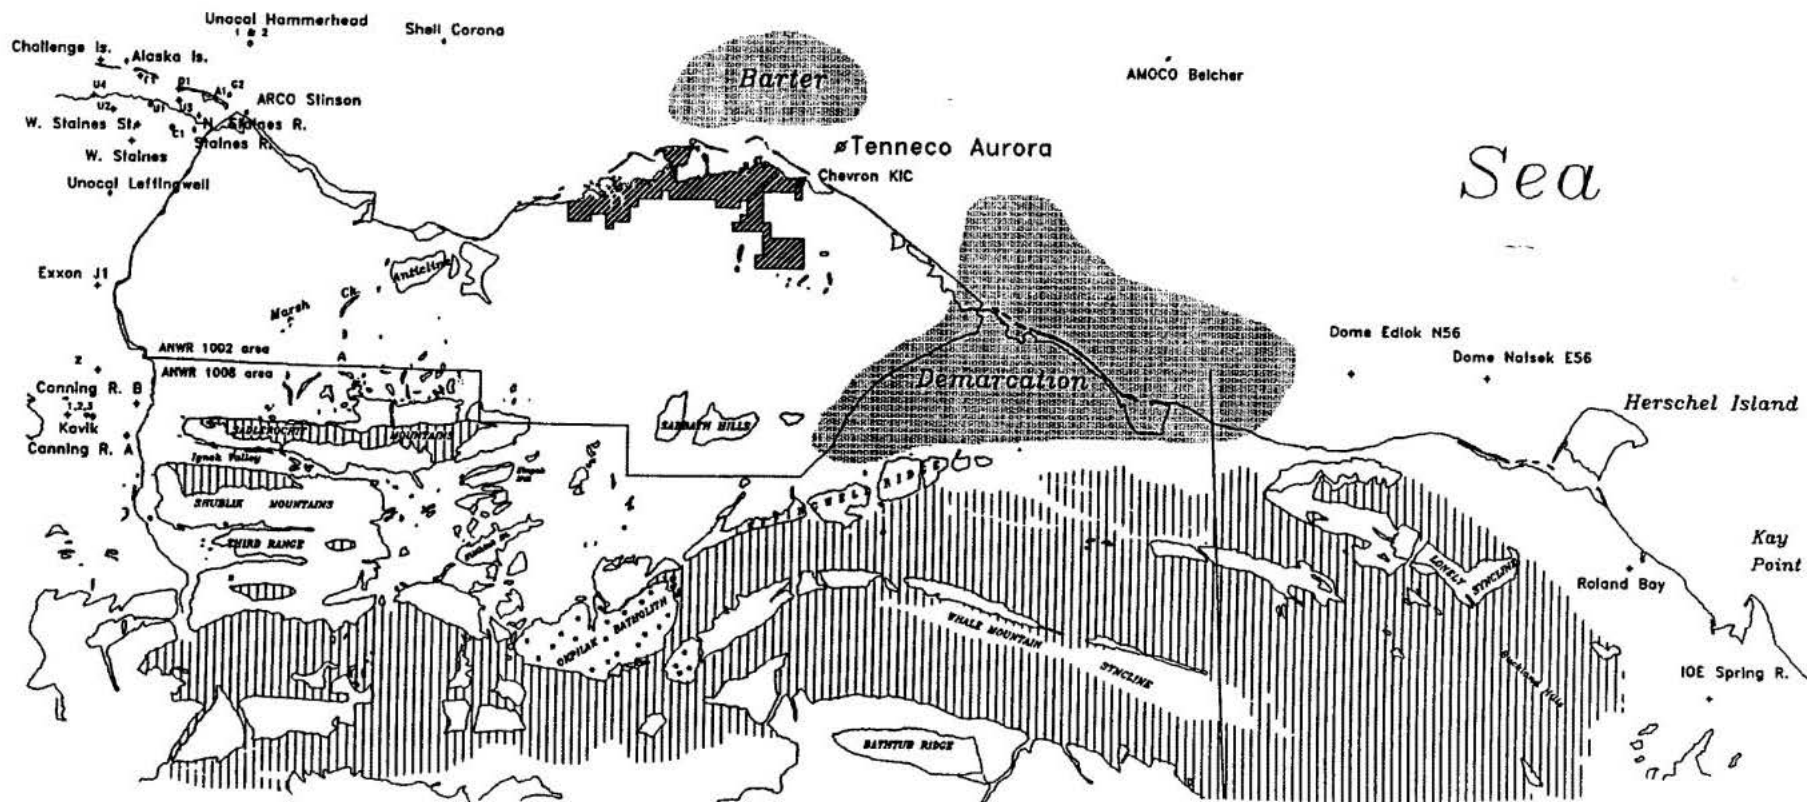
Unocal Hammerhead
1 & 2
Shell Corona
Challenge Is.
Alaska Is.
U4
U2
Y1
D1
U3
C2
A1
ARCO Stinson
W. Staines St.
C1
N. Staines R.
Staines R.
W. Staines
Unocal Leffingwell
Barter
Tenneco Aurora
Chevron KIC
AMOCO Belcher
Sea
Demarcation
Exxon J1
Marsh
Ck.
Anticline
ANWR 1002 area
A
ANWR 1008 area
2
Canning R. B
1,2,3
Kavik
Canning R. A
SADLEROCHIT
MOUNTAINS
Ignek Valley
SHUBLIK MOUNTAINS
THIRD RANGE
SABBATH HILLS
Dome Edlok N56
Dome Natsek E56
Herschel Island
BRITISH
ROMANZOF
OKPILAK BATHOLITH
WHALE MOUNTAIN
SYNCLINE
LONELY SYNCLINE
Roland Bay
Kay
Point
Buckland Hills
IOE Spring R.
BATHTUB RIDGE